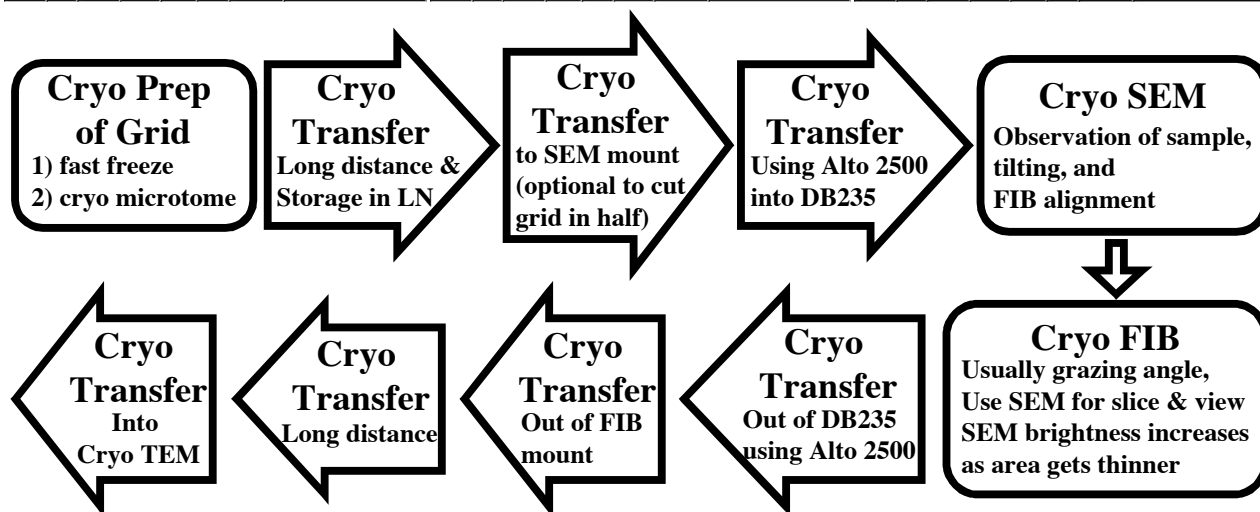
Cryo Prep of Grid
1) fast freeze
2) cryo microtome

Cryo Transfer
Long distance & Storage in LN

Cryo Transfer
to SEM mount (optional to cut grid in half)

Cryo Transfer
Using Alto 2500 into DB235

Cryo SEM
Observation of sample, tilting, and FIB alignment

Cryo FIB
Usually grazing angle, Use SEM for slice & view SEM brightness increases as area gets thinner

Cryo Transfer
Out of DB235 using Alto 2500

Cryo Transfer
Out of FIB mount

Cryo Transfer
Long distance

Cryo Transfer
Into Cryo TEM